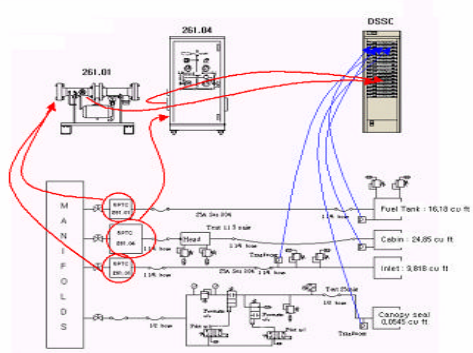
261.04

DSSC

261.01

MANIFOLDS

EPTC 261.05

EPTC 261.06

EPTC 261.05

25A Sst 304

1/4 hose

Head

Test 11.5 psia

1/4 hose

25A Sst 304

1/4 hose

Fuel Tank : 16,18 cu ft

Cabin : 24,85 cu ft

Inlet : 9,818 cu ft

Test 25psia

Canopy seal 0,0545 cu ft

1/2 hose

1/2 hose

Transducer

Transducer

Transducer